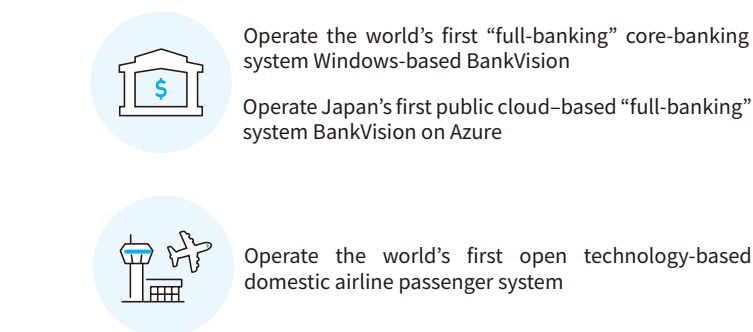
Operate the world's first "full-banking" core-banking system Windows-based BankVision

Operate Japan's first public cloud–based "full-banking" system BankVision on Azure

Operate the world's first open technology-based domestic airline passenger system